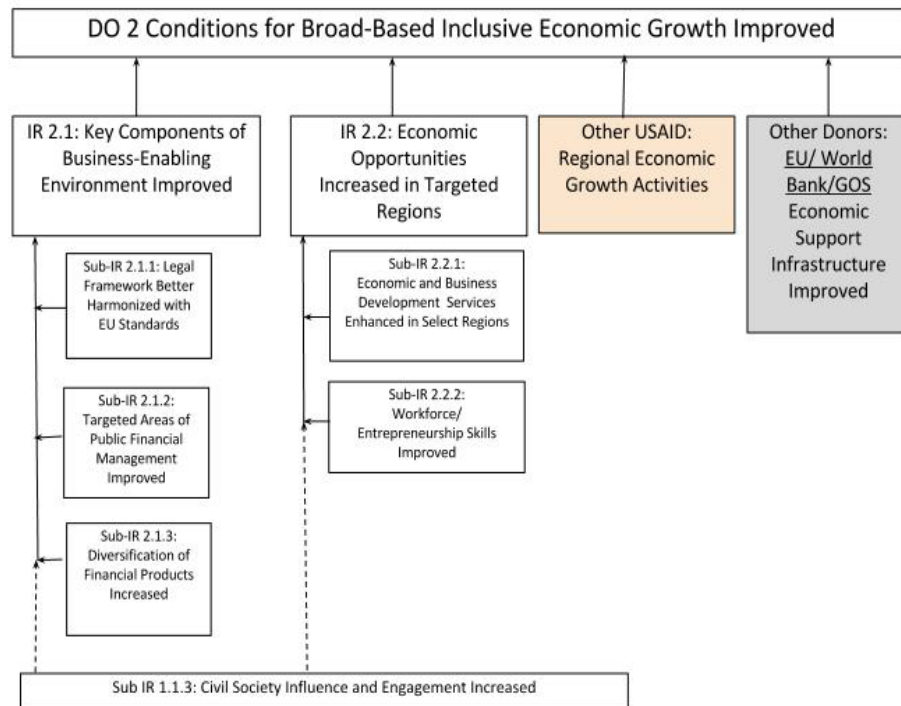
DO 2 Conditions for Broad-Based Inclusive Economic Growth Improved

IR 2.1: Key Components of Business-Enabling Environment Improved

IR 2.2: Economic Opportunities Increased in Targeted Regions

Other USAID: Regional Economic Growth Activities

Other Donors: EU/ World Bank/GOS Economic Support Infrastructure Improved

Sub-IR 2.1.1: Legal Framework Better Harmonized with EU Standards

Sub-IR 2.1.2: Targeted Areas of Public Financial Management Improved

Sub-IR 2.1.3: Diversification of Financial Products Increased

Sub-IR 2.2.1: Economic and Business Development Services Enhanced in Select Regions

Sub-IR 2.2.2: Workforce/ Entrepreneurship Skills Improved

Sub IR 1.1.3: Civil Society Influence and Engagement Increased